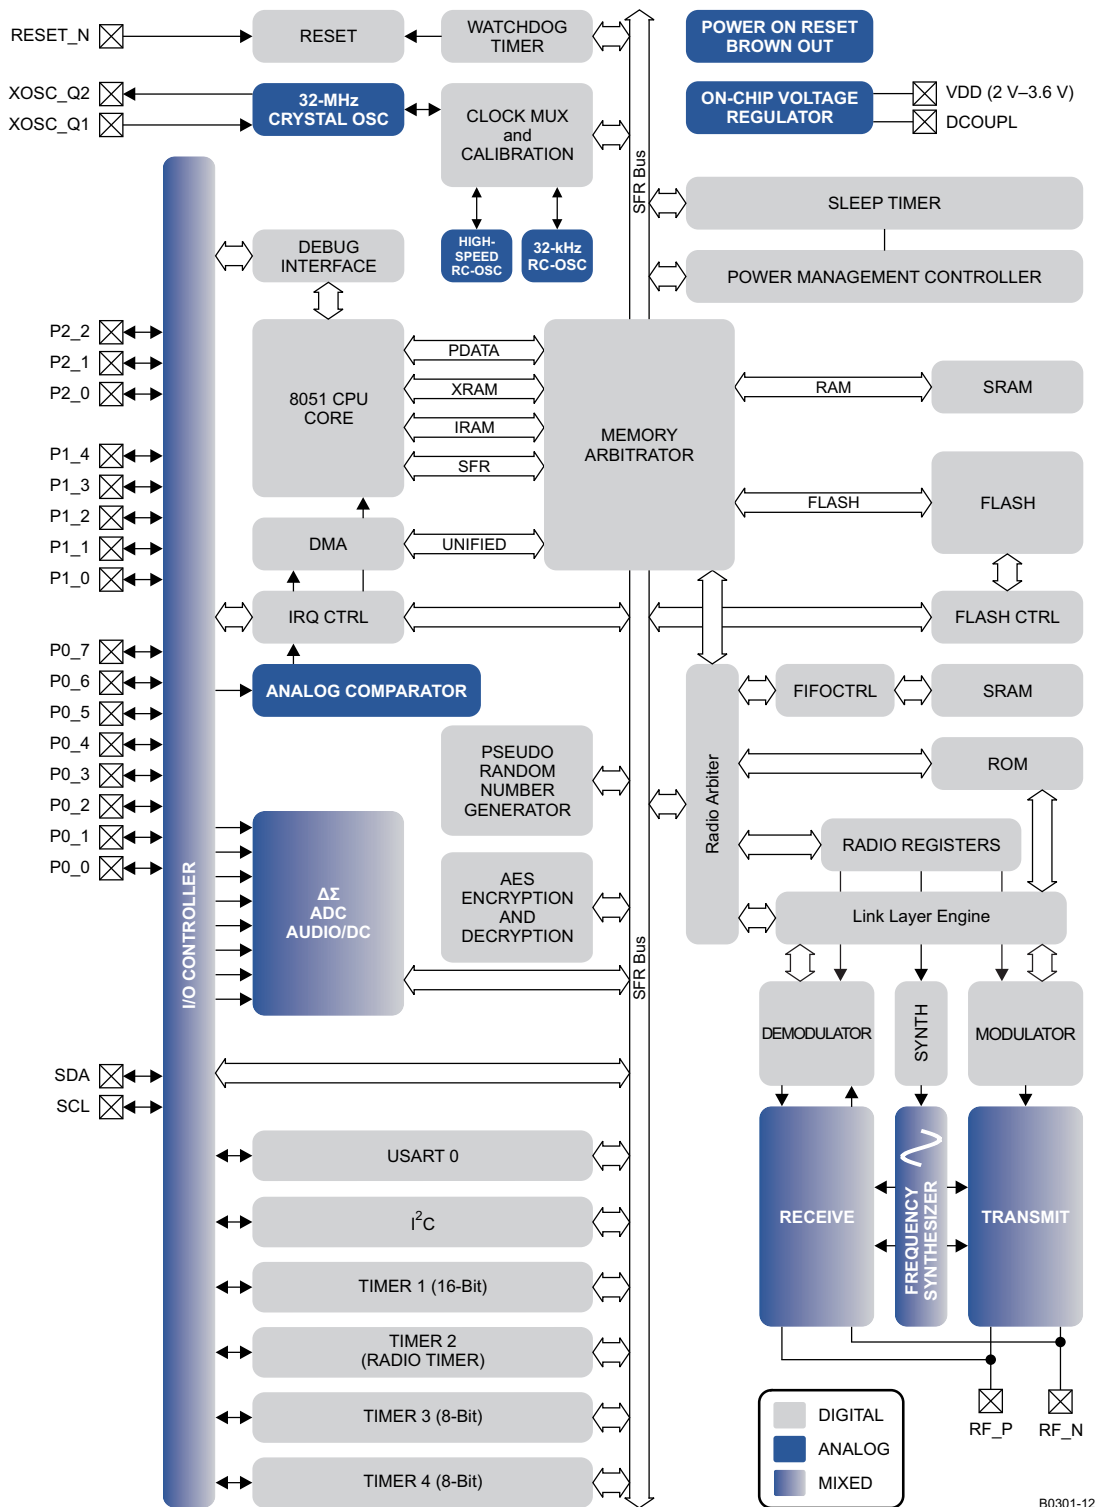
RESET_N
RESET
WATCHDOG TIMER
POWER ON RESET BROWN OUT
XOSC_Q2
XOSC_Q1
32-MHz CRYSTAL OSC
CLOCK MUX and CALIBRATION
ON-CHIP VOLTAGE REGULATOR
VDD (2 V–3.6 V)
DCOUPL
SFR Bus
SLEEP TIMER
DEBUG INTERFACE
HIGH-SPEED RC-OSC
32-kHz RC-OSC
POWER MANAGEMENT CONTROLLER
P2_2
P2_1
P2_0
P1_4
P1_3
P1_2
P1_1
P1_0
P0_7
P0_6
P0_5
P0_4
P0_3
P0_2
P0_1
P0_0
8051 CPU CORE
PDATA
XRAM
IRAM
SFR
MEMORY ARBITRATOR
RAM
SRAM
FLASH
FLASH
DMA
UNIFIED
IRQ CTRL
FLASH CTRL
ANALOG COMPARATOR
Radio Arbiter
FIFOCTRL
SRAM
PSEUDO RANDOM NUMBER GENERATOR
ROM
RADIO REGISTERS
AES ENCRYPTION AND DECRYPTION
Link Layer Engine
I/O CONTROLLER
ΔΣ ADC AUDIO/DC
SFR Bus
DEMODULATOR
SYNTH
MODULATOR
SDA
SCL
USART 0
$I^2C$
RECEIVE
FREQUENCY SYNTHESIZER
TRANSMIT
TIMER 1 (16-Bit)
TIMER 2 (RADIO TIMER)
TIMER 3 (8-Bit)
TIMER 4 (8-Bit)
DIGITAL
ANALOG
MIXED
RF_P
RF_N
B0301-12